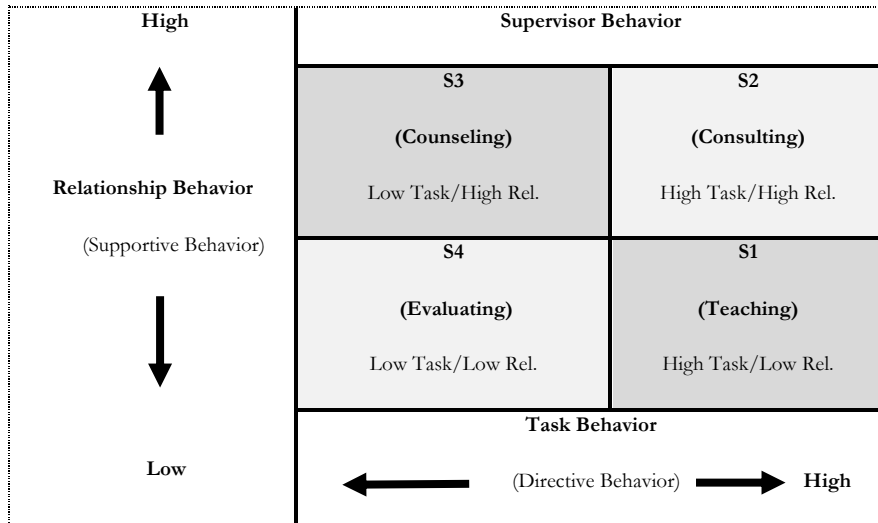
High

Relationship Behavior

(Supportive Behavior)

Low

Supervisor Behavior

| S3 (Counseling) Low Task/High Rel. | S2 (Consulting) High Task/High Rel. |
|---|---|
| S4 (Evaluating) Low Task/Low Rel. | S1 (Teaching) High Task/Low Rel. |

Task Behavior

(Directive Behavior) High